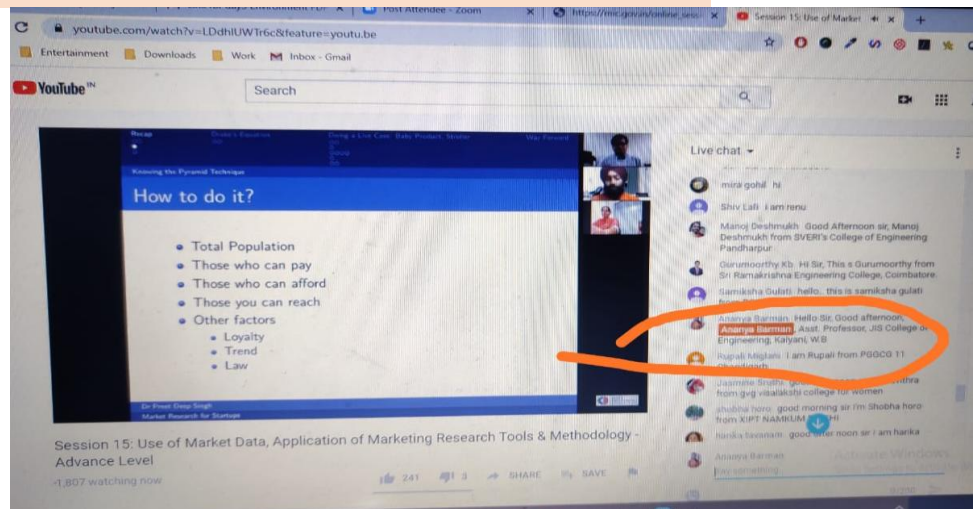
Post Attendee - Zoom
https://mic.gov.in/online_sessi
Session 15: Use of Market
youtube.com/watch?v=LDdhIUWTr6c&feature=youtu.be
Entertainment Downloads Work Inbox - Gmail
YouTube IN
Search

Recap
Knowing the Pyramid Technique
How to do it?
• Total Population
• Those who can pay
• Those who can afford
• Those you can reach
• Other factors
• Loyalty
• Trend
• Law
Dr Preet Deep Singh
Market Research for Startups

Live chat
mira gohil hi
Shiv Lal i am renu
Manoj Deshmukh Good Afternoon sir, Manoj Deshmukh from SVERI's College of Engineering Pandharpur.
Gurumoorthy Kb Hi Sir, This s Gurumoorthy from Sri Ramakrishna Engineering College, Coimbatore.
Samiksha Gulati hello.. this is samiksha gulati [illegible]
Ananya Barman Hello Sir, Good afternoon, Ananya Barman, Asst. Professor, JIS College of Engineering, Kalyani, W.B
Rupali Miglani I am Rupali from PGGCG 11 Chandigarh
Jaanime Sruthi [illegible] from gvg visalakshi college for women
shobha horo good morning sir i'm Shobha horo from XIPT NAMKUM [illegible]
harika tavanam good after noon sir i am harika
Ananya Barman
Say something...
Activate Windows

Session 15: Use of Market Data, Application of Marketing Research Tools & Methodology - Advance Level
1,807 watching now
241 3 SHARE SAVE